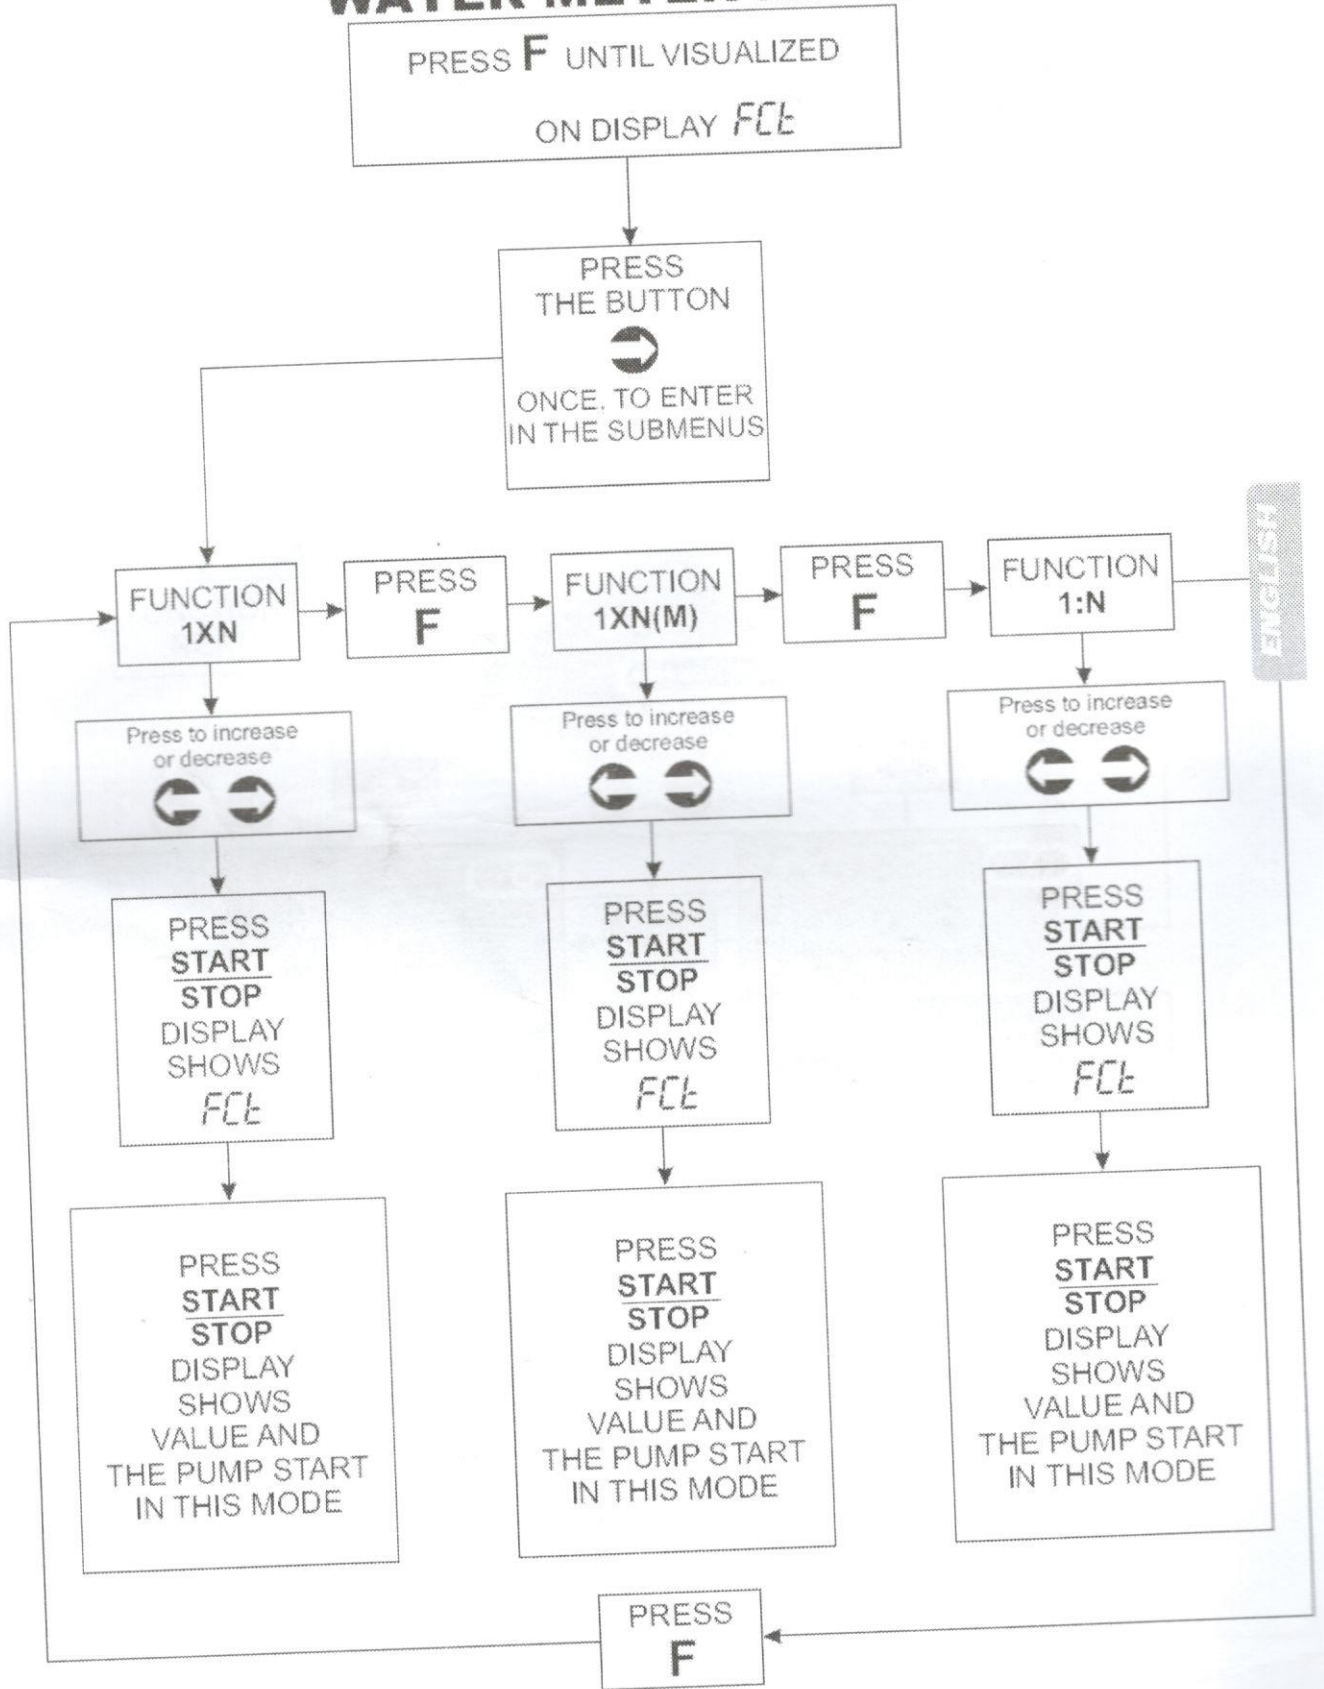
WATER METER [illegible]

PRESS F UNTIL VISUALIZED ON DISPLAY FCt

PRESS THE BUTTON ONCE, TO ENTER IN THE SUBMENUS

ENGLISH

FUNCTION 1XN

PRESS F

FUNCTION 1XN(M)

PRESS F

FUNCTION 1:N

Press to increase or decrease

PRESS $\frac{\text{START}}{\text{STOP}}$ DISPLAY SHOWS FCt

PRESS $\frac{\text{START}}{\text{STOP}}$ DISPLAY SHOWS VALUE AND THE PUMP START IN THIS MODE

Press to increase or decrease

PRESS $\frac{\text{START}}{\text{STOP}}$ DISPLAY SHOWS FCt

PRESS $\frac{\text{START}}{\text{STOP}}$ DISPLAY SHOWS VALUE AND THE PUMP START IN THIS MODE

Press to increase or decrease

PRESS $\frac{\text{START}}{\text{STOP}}$ DISPLAY SHOWS FCt

PRESS $\frac{\text{START}}{\text{STOP}}$ DISPLAY SHOWS VALUE AND THE PUMP START IN THIS MODE

PRESS F